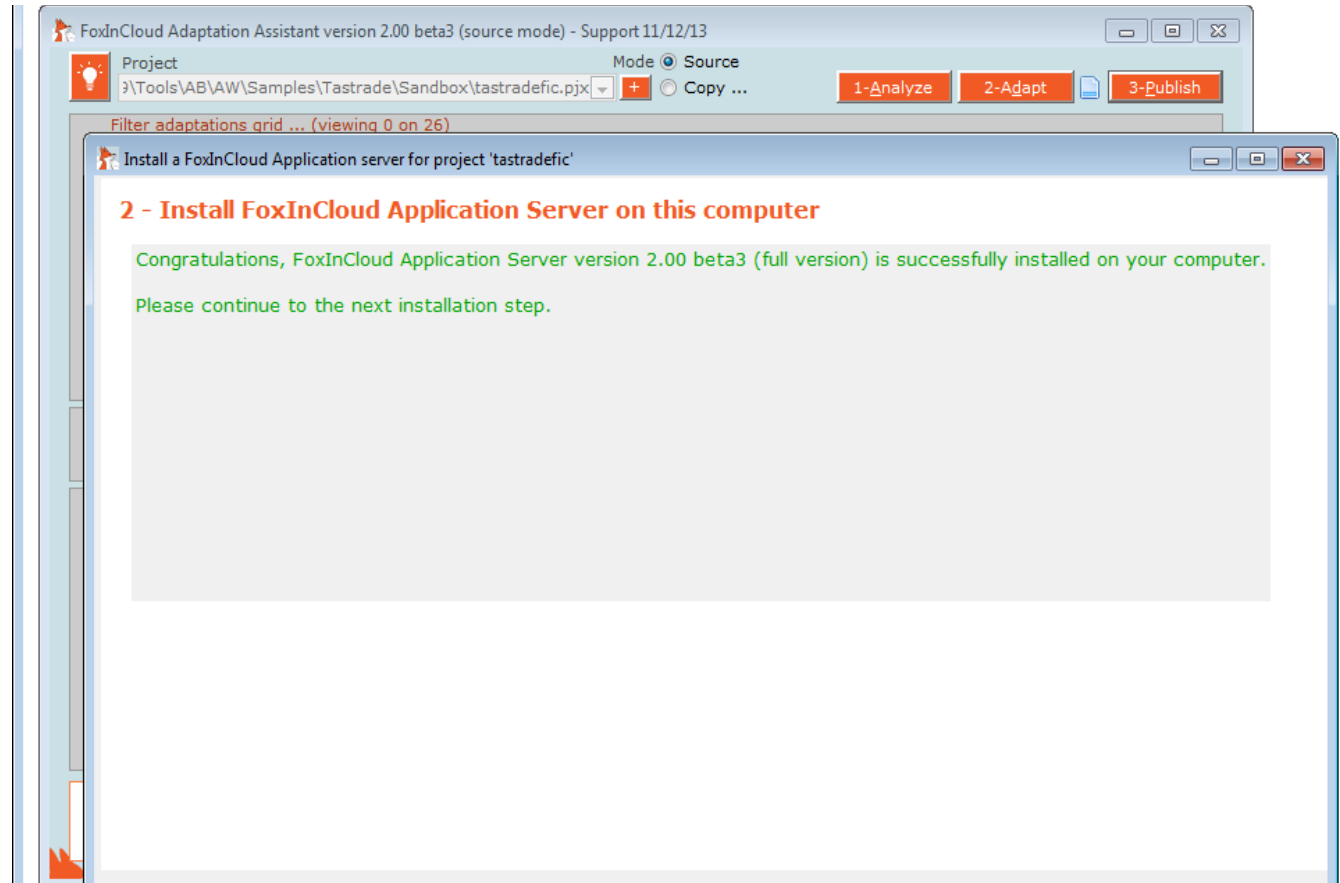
FoxInCloud Adaptation Assistant version 2.00 beta3 (source mode) - Support 11/12/13

Project
9\Tools\AB\AW\Samples\Tastrade\Sandbox\tastradefic.pjx

Mode
Source
Copy ...

+

1-Analyze
2-Adapt
3-Publish

Filter adaptations grid ... (viewing 0 on 26)

Install a FoxInCloud Application server for project 'tastradefic'

2 - Install FoxInCloud Application Server on this computer

Congratulations, FoxInCloud Application Server version 2.00 beta3 (full version) is successfully installed on your computer.

Please continue to the next installation step.